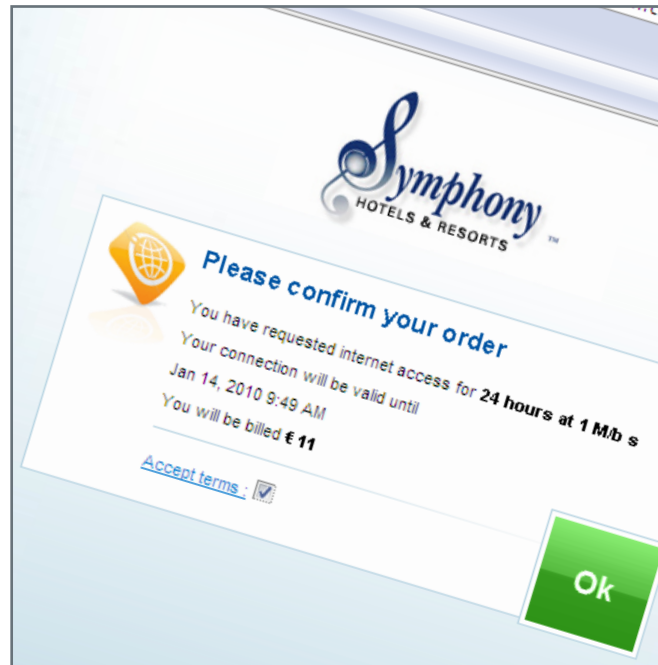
Symphony
HOTELS & RESORTS ™

Please confirm your order

You have requested internet access for 24 hours at 1 M/b s

Your connection will be valid until

Jan 14, 2010 9:49 AM

You will be billed € 11

Accept terms :

Ok